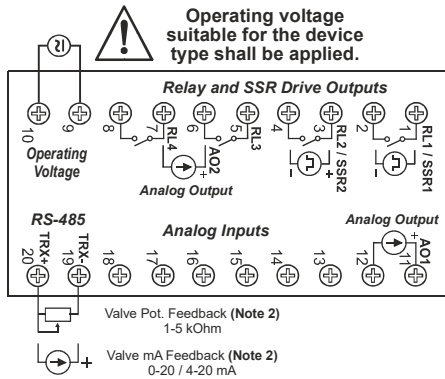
Operating voltage suitable for the device type shall be applied.

Relay and SSR Drive Outputs

10 9 8 7 6 5 4 3 2 1

RL4 AO2 RL3 RL2 / SSR2 RL1 / SSR1

Operating Voltage

Analog Output

RS-485

Analog Inputs

Analog Output

TRX+ TRX-

20 19 18 17 16 15 14 13 12 11

AO1

Valve Pot. Feedback (Note 2) 1-5 kOhm

Valve mA Feedback (Note 2) 0-20 / 4-20 mA